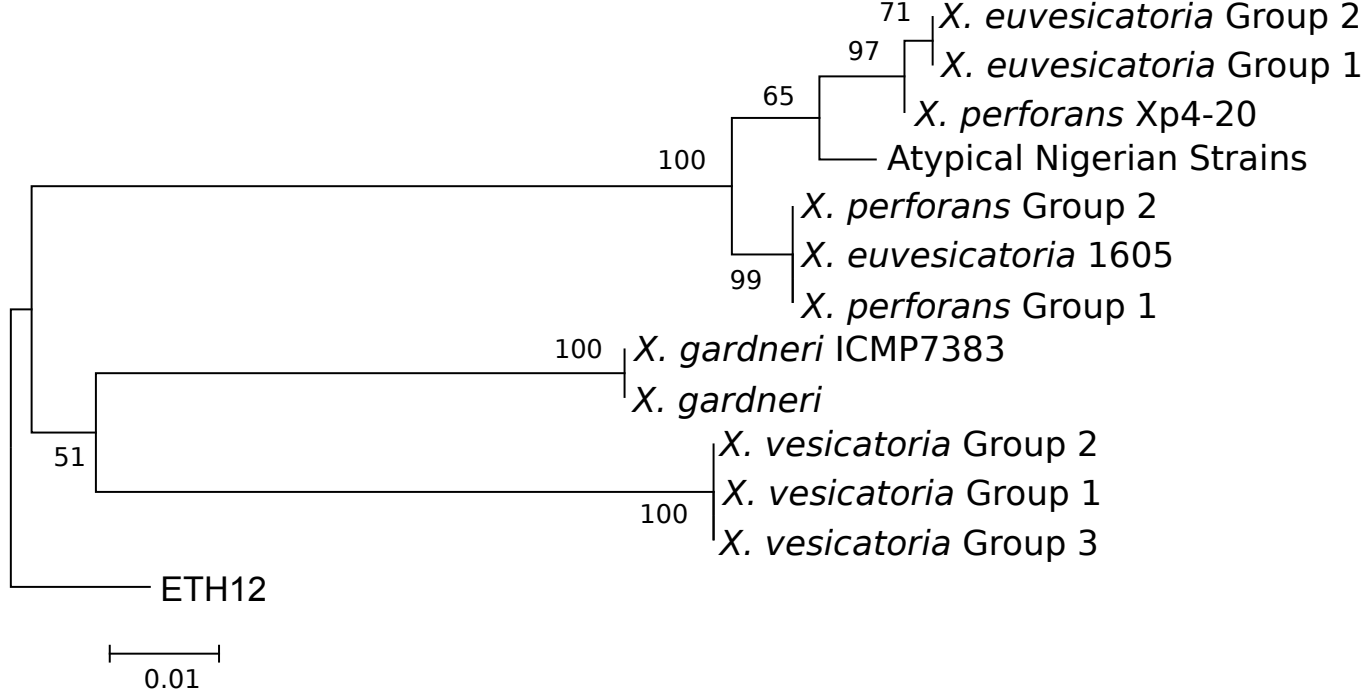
71
X. euvesicatoria Group 2
97
X. euvesicatoria Group 1
65
X. perforans Xp4-20
100
Atypical Nigerian Strains
X. perforans Group 2
X. euvesicatoria 1605
99
X. perforans Group 1
100
X. gardneri ICMP7383
X. gardneri
X. vesicatoria Group 2
51
X. vesicatoria Group 1
100
X. vesicatoria Group 3
ETH12
0.01